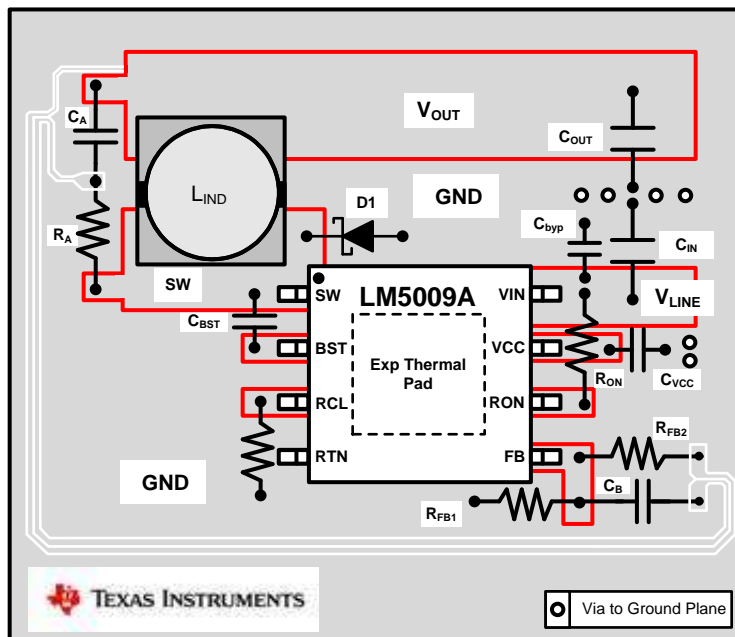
$V_{OUT}$

$C_A$

$L_{IND}$

$C_{OUT}$

D1

GND

$R_A$

$C_{byp}$

$C_{IN}$

SW

LM5009A

$V_{LINE}$

SW

VIN

$C_{BST}$

BST

Exp Thermal Pad

VCC

$R_{ON}$

$C_{VCC}$

RCL

RON

$R_{FB2}$

RTN

FB

GND

$C_B$

$R_{FB1}$

TEXAS INSTRUMENTS

Via to Ground Plane